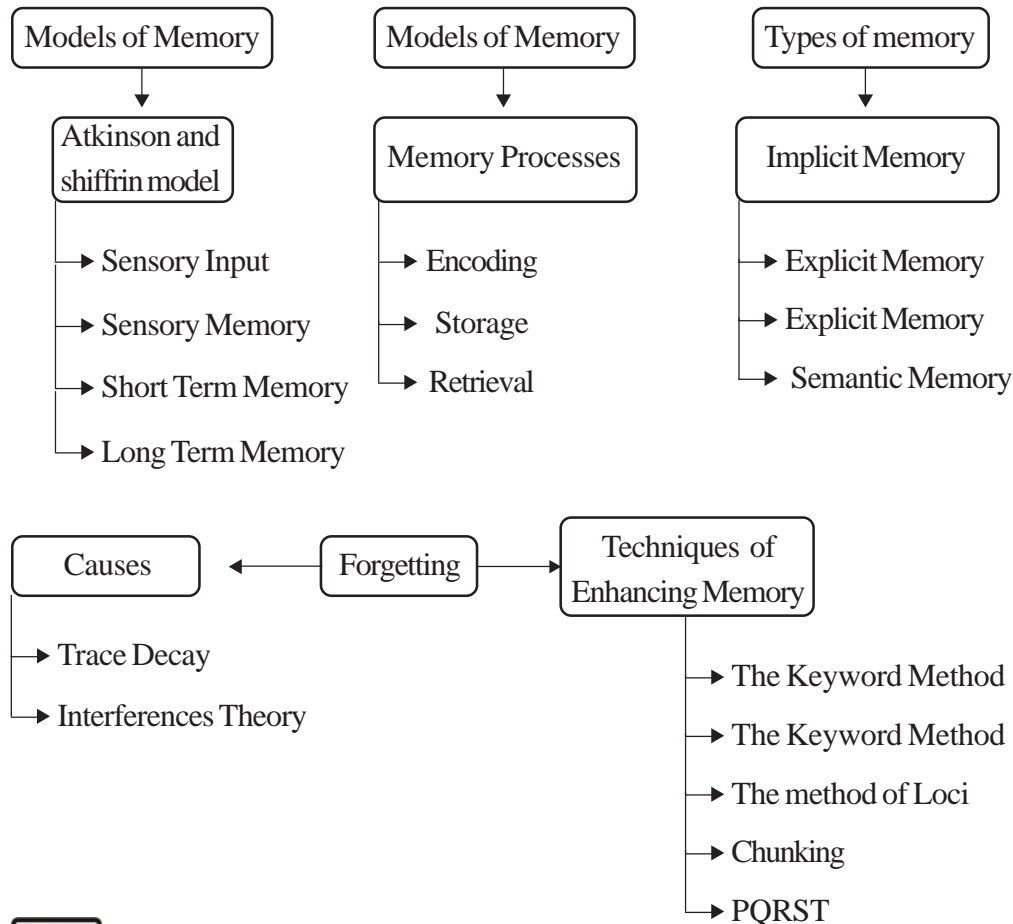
Models of Memory

Atkinson and shiffrin model

Sensory Input

Sensory Memory

Short Term Memory

Long Term Memory

Models of Memory

Memory Processes

Encoding

Storage

Retrieval

Types of memory

Implicit Memory

Explicit Memory

Explicit Memory

Semantic Memory

Causes

Trace Decay

Interferences Theory

Forgetting

Techniques of Enhancing Memory

The Keyword Method

The Keyword Method

The method of Loci

Chunking

PQRST